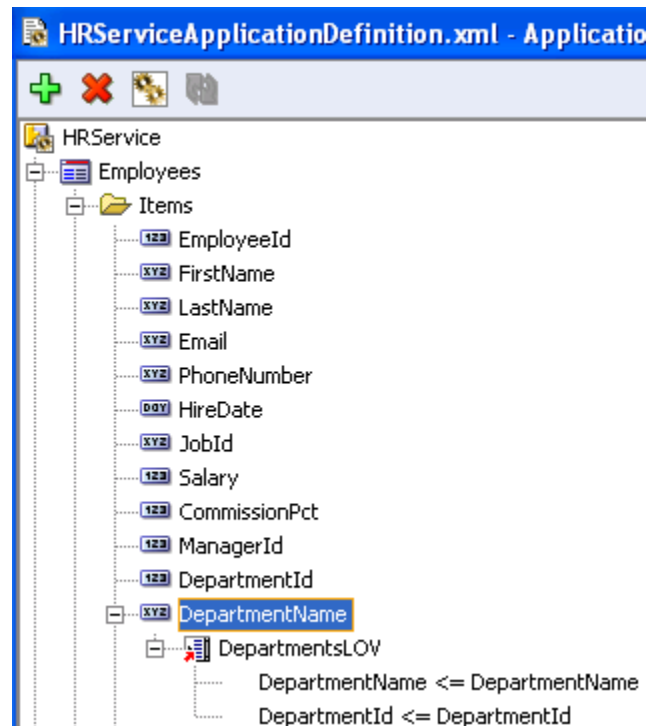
HRServiceApplicationDefinition.xml - Applicatio

HRService
Employees
Items
EmployeeId
FirstName
LastName
Email
PhoneNumber
HireDate
JobId
Salary
CommissionPct
ManagerId
DepartmentId
DepartmentName
DepartmentsLOV
DepartmentName <= DepartmentName
DepartmentId <= DepartmentId